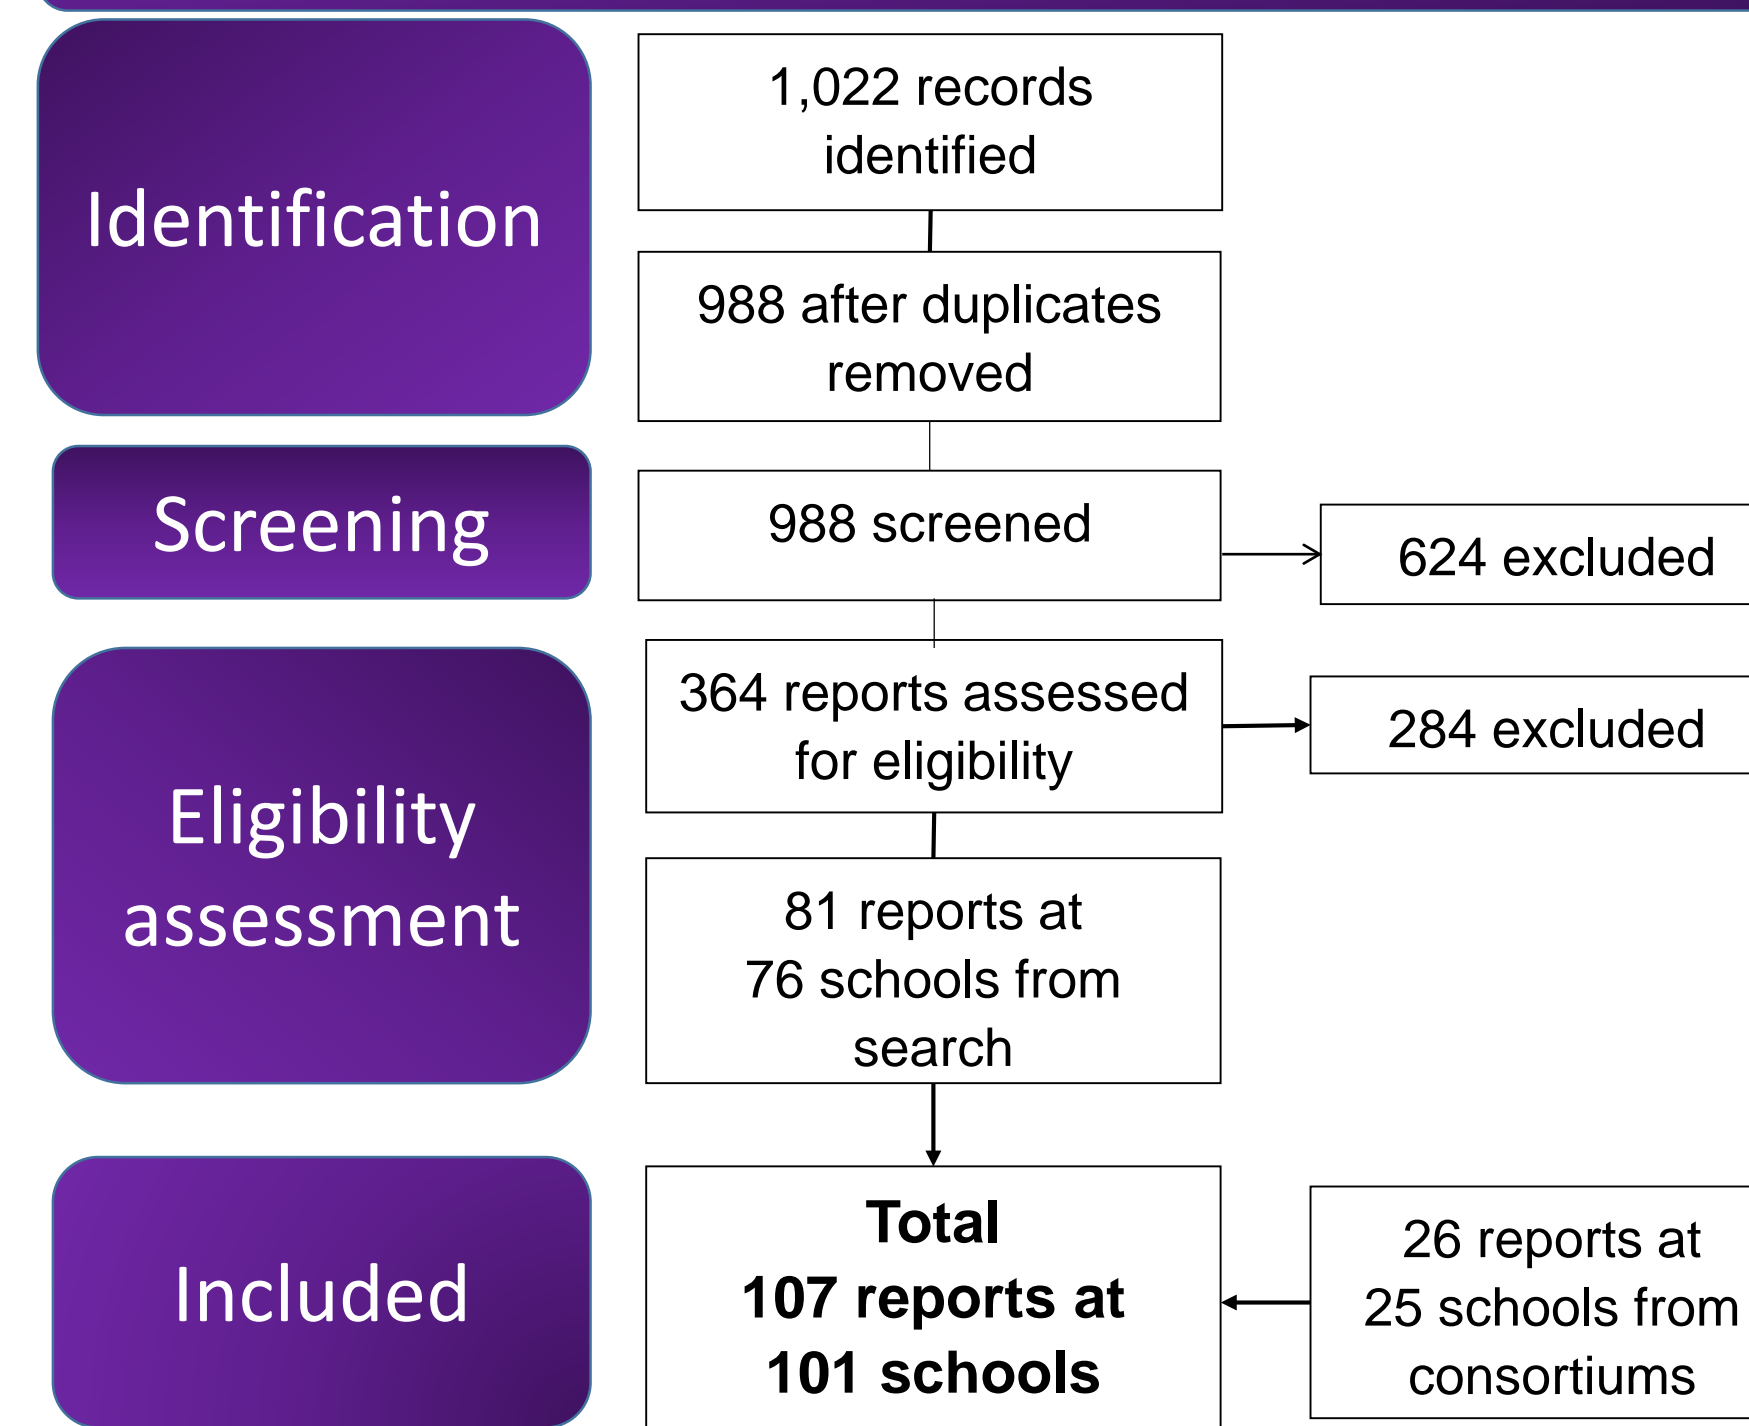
Identification

1,022 records identified

988 after duplicates removed

Screening

988 screened

624 excluded

Eligibility assessment

364 reports assessed for eligibility

284 excluded

81 reports at 76 schools from search

Included

**Total 107 reports at 101 schools**

26 reports at 25 schools from consortiums